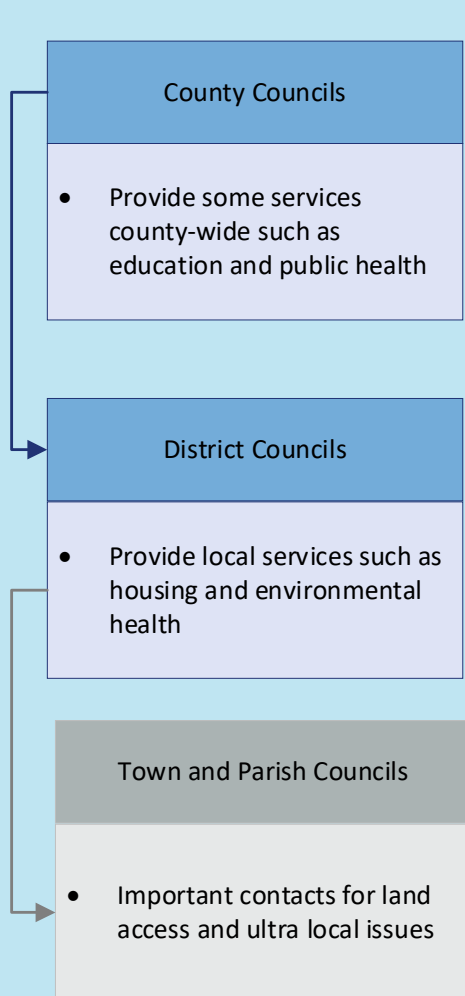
County Councils

- Provide some services county-wide such as education and public health

District Councils

- Provide local services such as housing and environmental health

Town and Parish Councils

- Important contacts for land access and ultra local issues